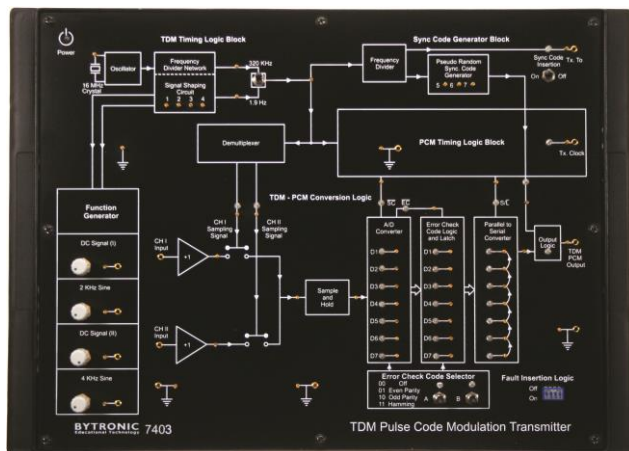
Power

TDM Timing Logic Block

Oscillator

16 MHz Crystal

Frequency Divider Network

Signal Shaping Circuit

1 2 3 4

5 6 7 8

320 KHz

1.9 Hz

Sync Code Generator Block

Frequency Divider

Pseudo Random Sync. Code Generator

5 6 7

Sync Code Insertion

On Off

Tx. To

Demultiplexer

PCM Timing Logic Block

Tx. Clock

Function Generator

DC Signal (I)

2 KHz Sine

DC Signal (II)

4 KHz Sine

TDM - PCM Conversion Logic

CH I Sampling Signal

CH II Sampling Signal

CH I Input

CH II Input

+1

+1

Sample and Hold

A/D Converter

D1 D2 D3 D4 D5 D6 D7

Error Check Code Logic and Latch

D1 D2 D3 D4 D5 D6 D7

Parallel to Serial Converter

Output Logic

TDM PCM Output

Error Check Code Selector

00 Off

01 Even Parity

10 Odd Parity

11 Hamming

A B

Fault Insertion Logic

Off

On

BYTRONIC Educational Technology 7403

TDM Pulse Code Modulation Transmitter